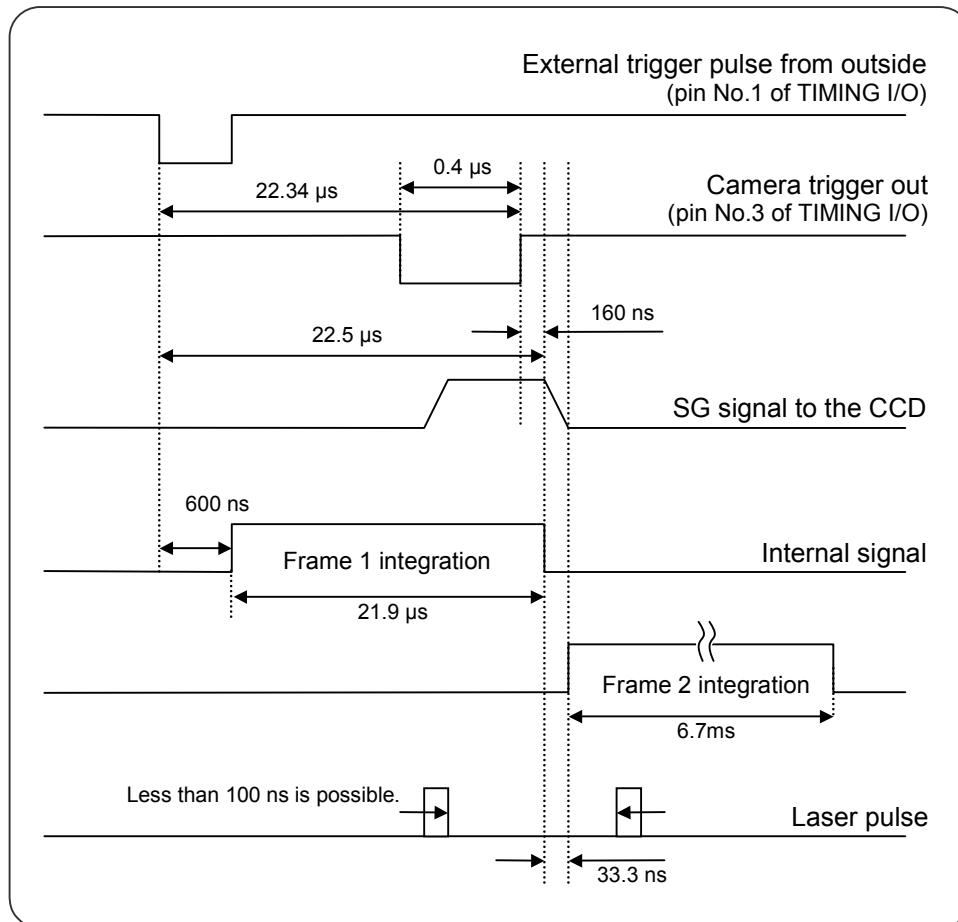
External trigger pulse from outside
(pin No.1 of TIMING I/O)

0.4 µs

22.34 µs

Camera trigger out
(pin No.3 of TIMING I/O)

160 ns

22.5 µs

SG signal to the CCD

600 ns

Frame 1 integration

Internal signal

21.9 µs

Frame 2 integration

6.7ms

Less than 100 ns is possible.

Laser pulse

33.3 ns